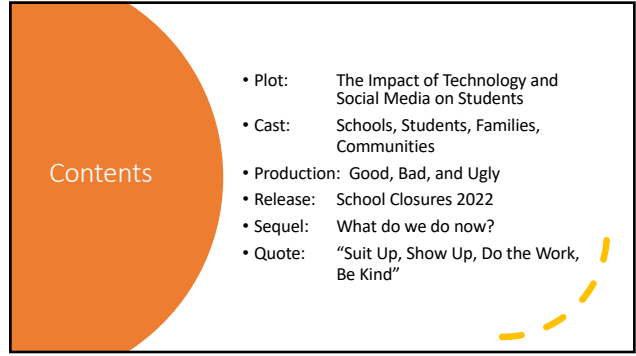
Contents

• Plot: The Impact of Technology and Social Media on Students
• Cast: Schools, Students, Families, Communities
• Production: Good, Bad, and Ugly
• Release: School Closures 2022
• Sequel: What do we do now?
• Quote: “Suit Up, Show Up, Do the Work, Be Kind”